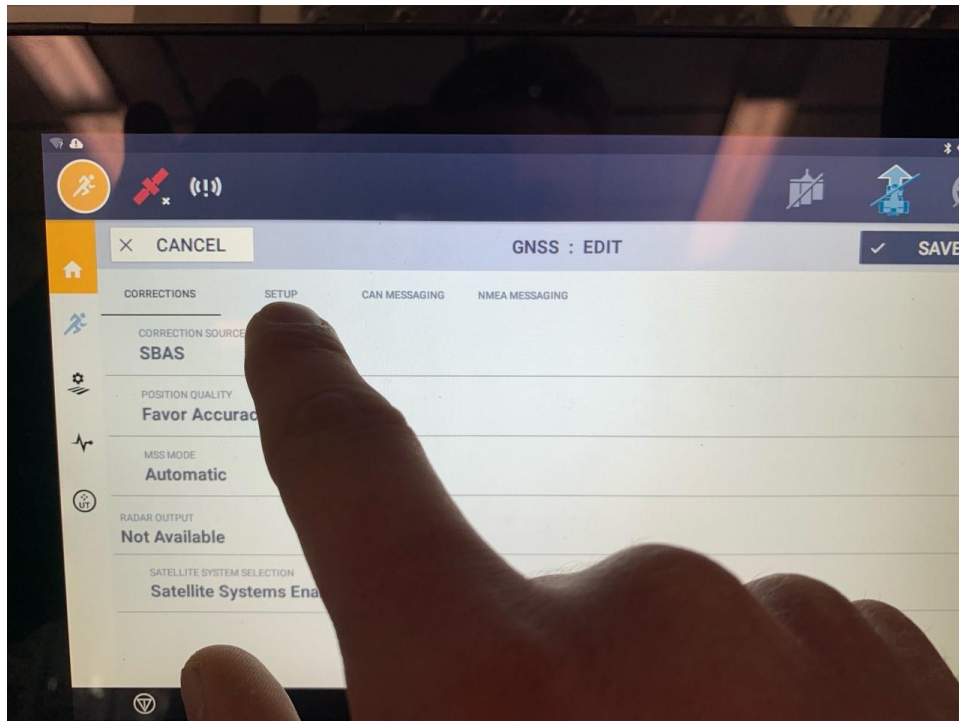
(!)

CANCEL

GNSS : EDIT

SAVE

CORRECTIONS

SETUP

CAN MESSAGING

NMEA MESSAGING

CORRECTION SOURCE
SBAS

POSITION QUALITY
Favor Accurac

MSS MODE
Automatic

RADAR OUTPUT
Not Available

SATELLITE SYSTEM SELECTION
Satellite Systems Ena

UT